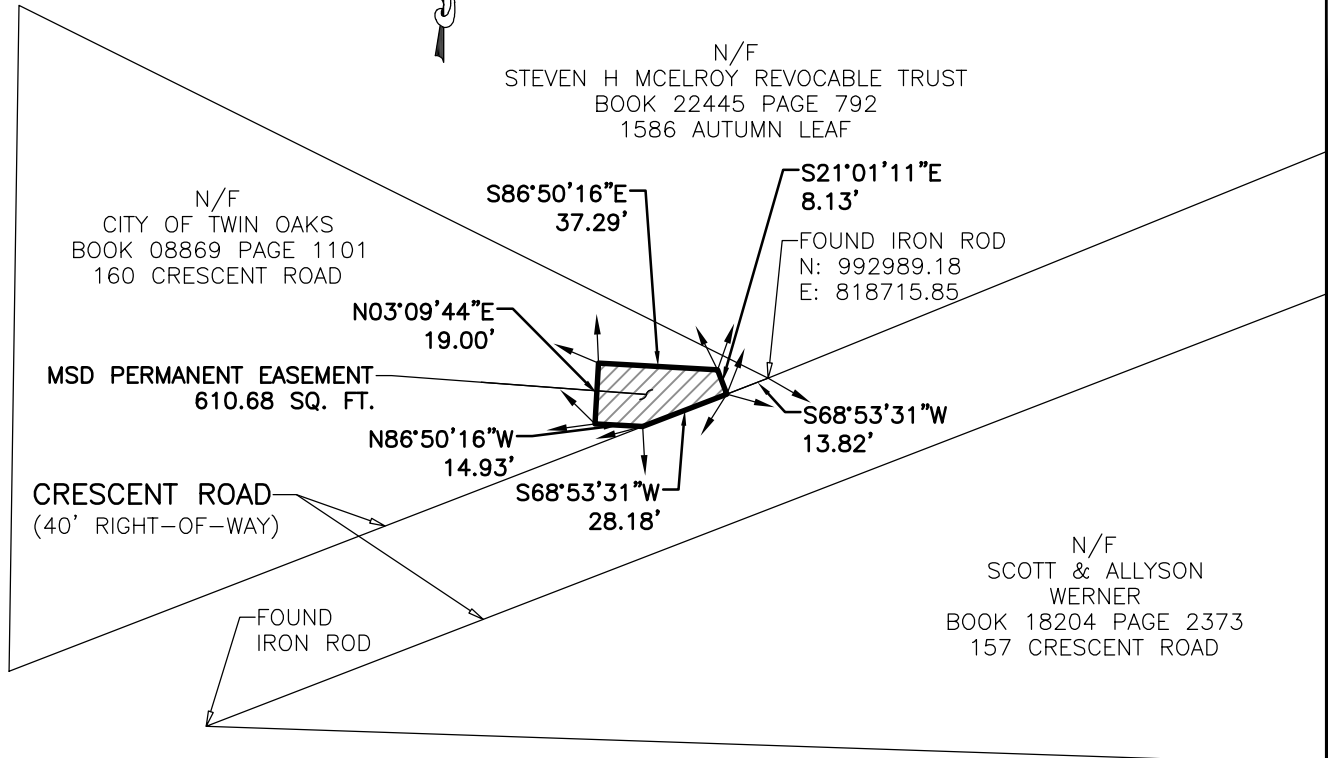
N/F
STEVEN H MCELROY REVOCABLE TRUST
BOOK 22445 PAGE 792
1586 AUTUMN LEAF

N/F
CITY OF TWIN OAKS
BOOK 08869 PAGE 1101
160 CRESCENT ROAD

S86°50'16"E
37.29'

S21°01'11"E
8.13'

FOUND IRON ROD
N: 992989.18
E: 818715.85

N03°09'44"E
19.00'

MSD PERMANENT EASEMENT
610.68 SQ. FT.

N86°50'16"W
14.93'

S68°53'31"W
13.82'

S68°53'31"W
28.18'

CRESCENT ROAD
(40' RIGHT-OF-WAY)

N/F
SCOTT & ALLYSON
WERNER
BOOK 18204 PAGE 2373
157 CRESCENT ROAD

FOUND
IRON ROD